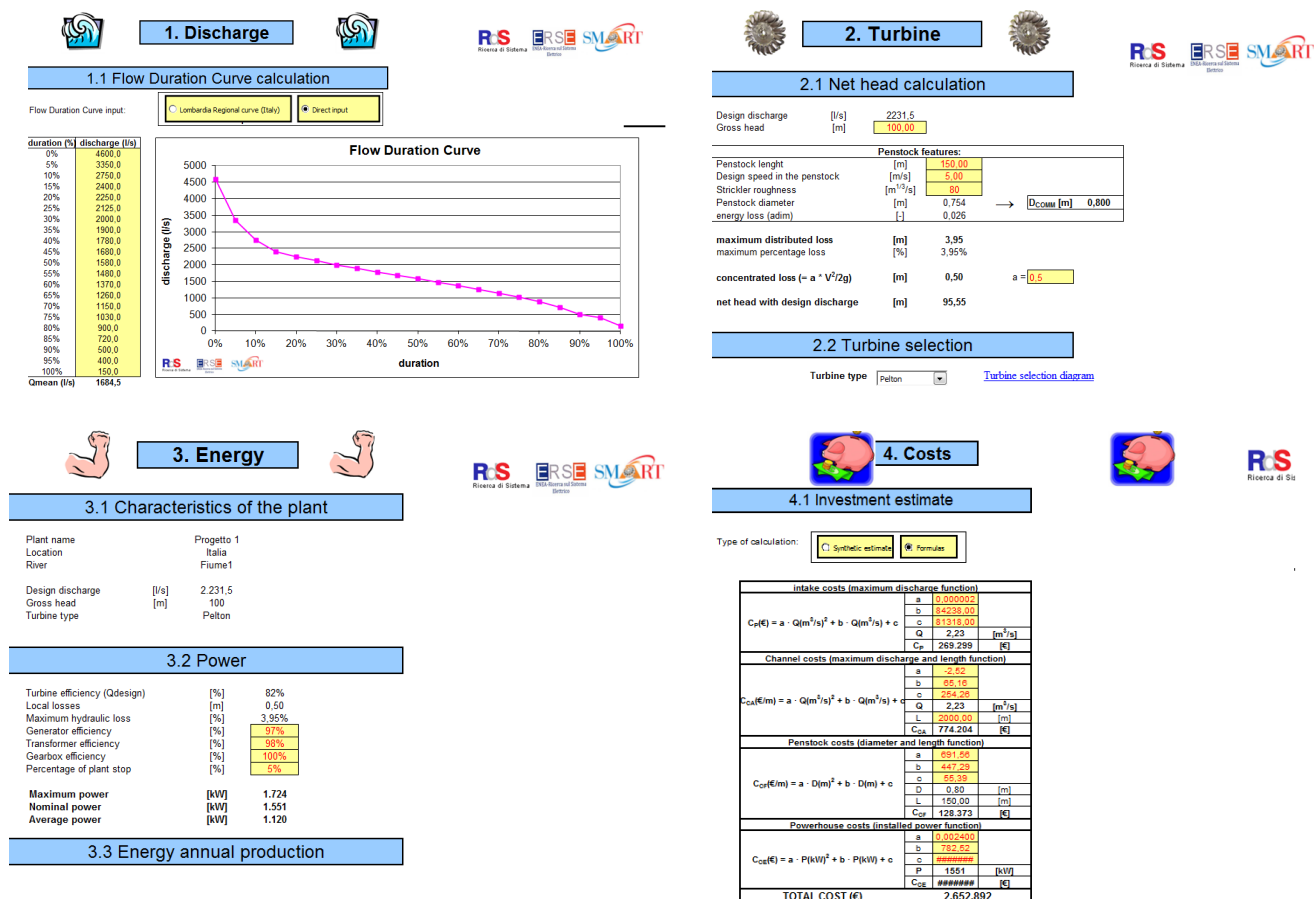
1. Discharge

RdS Ricerca di Sistema ERSE SMART

1.1 Flow Duration Curve calculation

Flow Duration Curve input:

Lombardia Regional curve (Italy)
Direct input

| duration (%) | discharge (l/s) |
|---|---|
| 0% | 4600,0 |
| 5% | 3350,0 |
| 10% | 2750,0 |
| 15% | 2400,0 |
| 20% | 2250,0 |
| 25% | 2125,0 |
| 30% | 2000,0 |
| 35% | 1900,0 |
| 40% | 1780,0 |
| 45% | 1680,0 |
| 50% | 1580,0 |
| 55% | 1480,0 |
| 60% | 1370,0 |
| 65% | 1260,0 |
| 70% | 1150,0 |
| 75% | 1030,0 |
| 80% | 900,0 |
| 85% | 720,0 |
| 90% | 500,0 |
| 95% | 400,0 |
| 100% | 150,0 |
| Qmean (l/s) | 1684,5 |

Flow Duration Curve
discharge (l/s)
5000 4500 4000 3500 3000 2500 2000 1500 1000 500 0
0% 10% 20% 30% 40% 50% 60% 70% 80% 90% 100%
duration

2. Turbine

RdS Ricerca di Sistema ERSE SMART

2.1 Net head calculation

Design discharge [l/s] 2231,5
Gross head [m] 100,00

Penstock features:
Penstock lenght [m] 150,00
Design speed in the penstock [m/s] 5,00
Strickler roughness [$m^{1/3}/s$] 80
Penstock diameter [m] 0,754 → $D_{COMM}$ [m] 0,800
energy loss (adim) [-] 0,026

maximum distributed loss [m] 3,95
maximum percentage loss [%] 3,95%

concentrated loss (= a * $V^2/2g$) [m] 0,50 a = 0,5

net head with design discharge [m] 95,55

2.2 Turbine selection

Turbine type Pelton Turbine selection diagram

3. Energy

RdS Ricerca di Sistema ERSE SMART

3.1 Characteristics of the plant

Plant name Progetto 1
Location Italia
River Fiume1

Design discharge [l/s] 2.231,5
Gross head [m] 100
Turbine type Pelton

3.2 Power

Turbine efficiency (Qdesign) [%] 82%
Local losses [m] 0,50
Maximum hydraulic loss [%] 3,95%
Generator efficiency [%] 97%
Transformer efficiency [%] 98%
Gearbox efficiency [%] 100%
Percentage of plant stop [%] 5%

Maximum power [kW] 1.724
Nominal power [kW] 1.551
Average power [kW] 1.120

3.3 Energy annual production

4. Costs

RdS Ricerca di Sistema

4.1 Investment estimate

Type of calculation: Synthetic estimate Formulas

intake costs (maximum discharge function)
$C_P(€) = a \cdot Q(m^3/s)^2 + b \cdot Q(m^3/s) + c$
a 0,000002
b 84238,00
c 81318,00
Q 2,23 [$m^3/s$]
$C_P$ 269.299 [€]

Channel costs (maximum discharge and length function)
$C_{CA}(€/m) = a \cdot Q(m^3/s)^2 + b \cdot Q(m^3/s) + c$
a -2,52
b 65,16
c 254,26
Q 2,23 [$m^3/s$]
L 2000,00 [m]
$C_{CA}$ 774.204 [€]

Penstock costs (diameter and length function)
$C_{CF}(€/m) = a \cdot D(m)^2 + b \cdot D(m) + c$
a 691,56
b 447,29
c 55,39
D 0,80 [m]
L 150,00 [m]
$C_{CF}$ 128.373 [€]

Powerhouse costs (installed power function)
$C_{CE}(€) = a \cdot P(kW)^2 + b \cdot P(kW) + c$
a 0,002400
b 782,52
c #######
P 1551 [kW]
$C_{CE}$ ####### [€]

TOTAL COST (€) 2.652.892